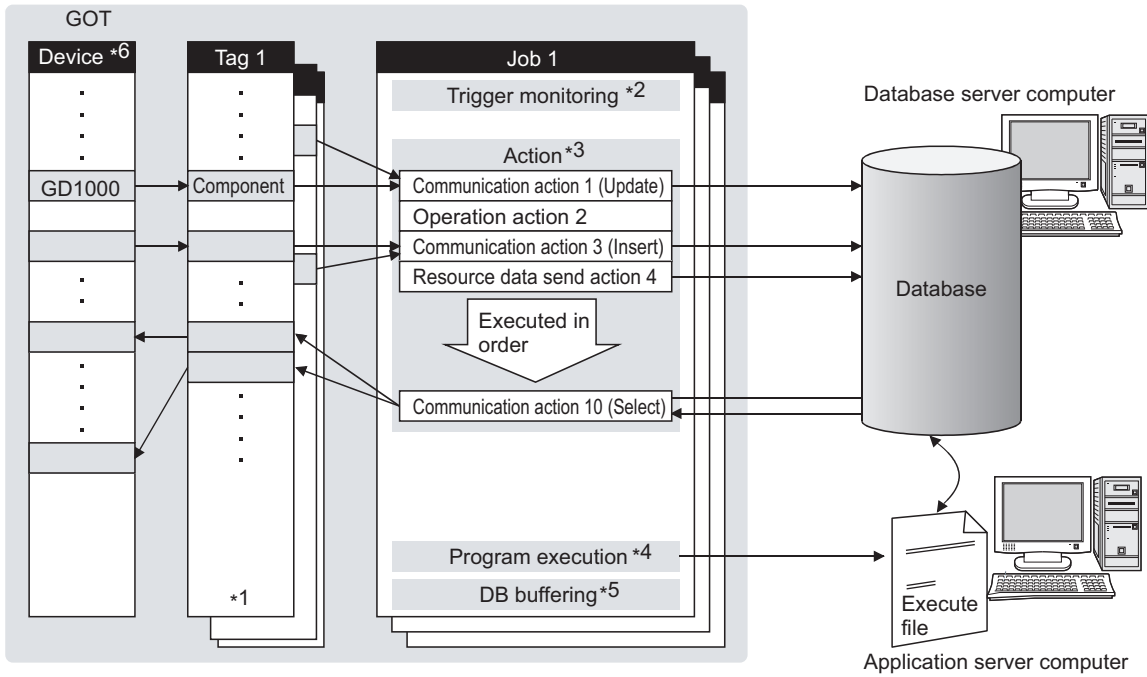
GOT

Device *6

GD1000

Tag 1

Component

*1

Job 1

Trigger monitoring *2

Action *3

Communication action 1 (Update)

Operation action 2

Communication action 3 (Insert)

Resource data send action 4

Executed in order

Communication action 10 (Select)

Program execution *4

DB buffering *5

Database server computer

Database

Execute file

Application server computer